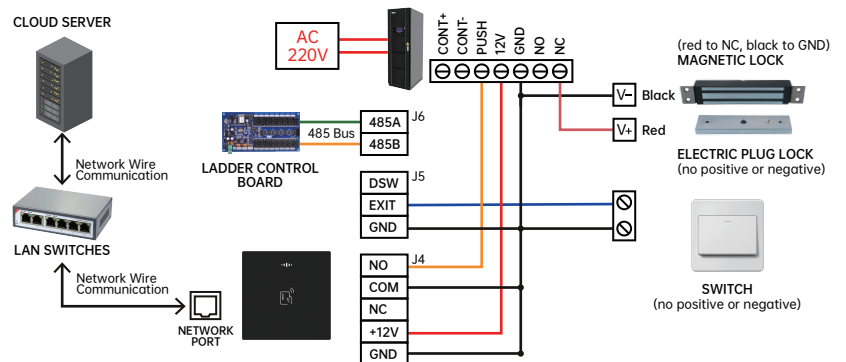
CLOUD SERVER

AC
220V

CONT+
CONT-
PUSH
12V
GND
NO
NC

(red to NC, black to GND)
MAGNETIC LOCK

V-
Black
V+
Red

ELECTRIC PLUG LOCK
(no positive or negative)

Network Wire
Communication

485 Bus
485A
485B
J6

LADDER CONTROL
BOARD

LAN SWITCHES

J5
DSW
EXIT
GND

SWITCH
(no positive or negative)

Network Wire
Communication

NETWORK
PORT

J4
NO
COM
NC
+12V
GND